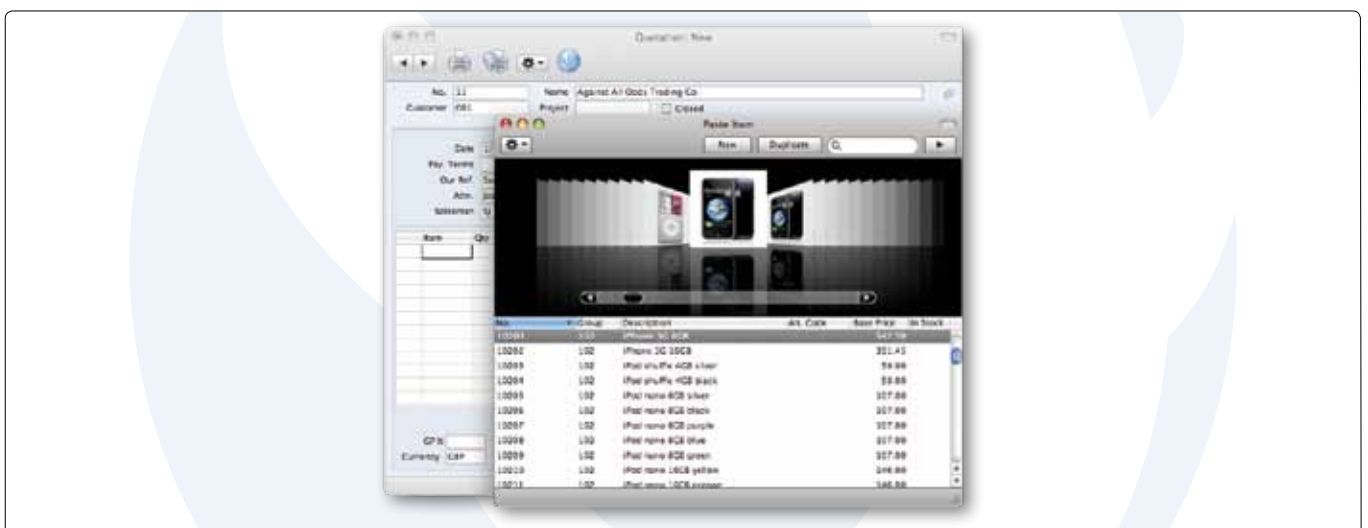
Quotation: New

No. 11
Customer 001
Name Against All Odds Trading Co.
Project
Closed

Date
Pay. Terms
Our Ref.
Attn.
Salesman

Item
Qty

GP%
Currency GBP

Paste Item

New
Duplicate

| No. | Group | Description | Alt. Code | Base Price | In Stock |
|---|---|---|---|---|---|
| 10001 | 102 | iPhone 3G 8GB | | 347.59 | |
| 10002 | 102 | iPhone 3G 16GB | | 391.41 | |
| 10003 | 102 | iPod shuffle 4GB silver | | 59.88 | |
| 10004 | 102 | iPod shuffle 4GB black | | 59.88 | |
| 10005 | 102 | iPod nano 8GB silver | | 107.88 | |
| 10006 | 102 | iPod nano 8GB black | | 107.88 | |
| 10007 | 102 | iPod nano 8GB purple | | 107.88 | |
| 10008 | 102 | iPod nano 8GB blue | | 107.88 | |
| 10009 | 102 | iPod nano 8GB green | | 107.88 | |
| 10010 | 102 | iPod nano 16GB yellow | | 146.88 | |
| 10011 | 102 | iPod nano 16GB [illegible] | | 146.88 | |